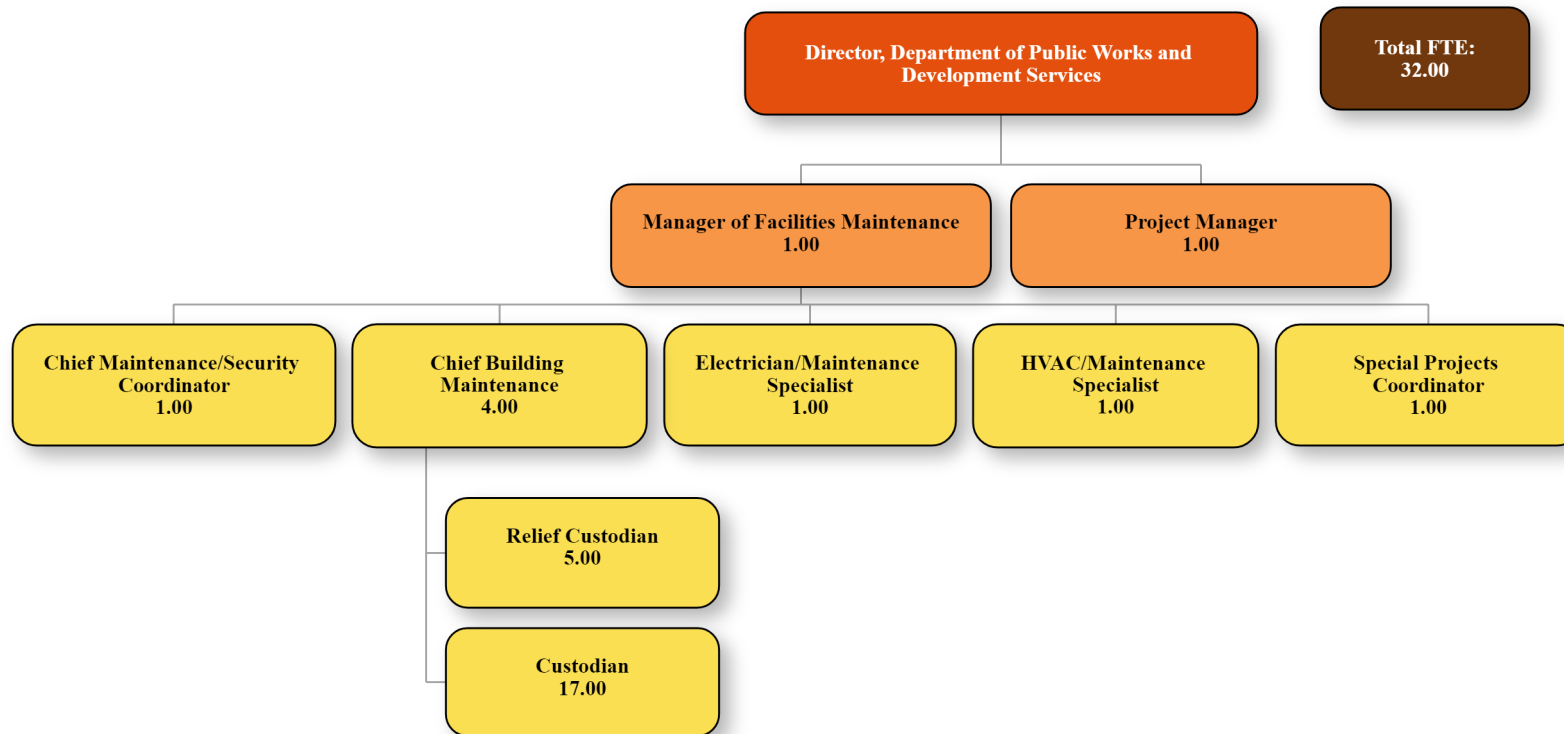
Director, Department of Public Works and Development Services

Total FTE: 32.00

Manager of Facilities Maintenance 1.00

Project Manager 1.00

Chief Maintenance/Security Coordinator 1.00

Chief Building Maintenance 4.00

Electrician/Maintenance Specialist 1.00

HVAC/Maintenance Specialist 1.00

Special Projects Coordinator 1.00

Relief Custodian 5.00

Custodian 17.00